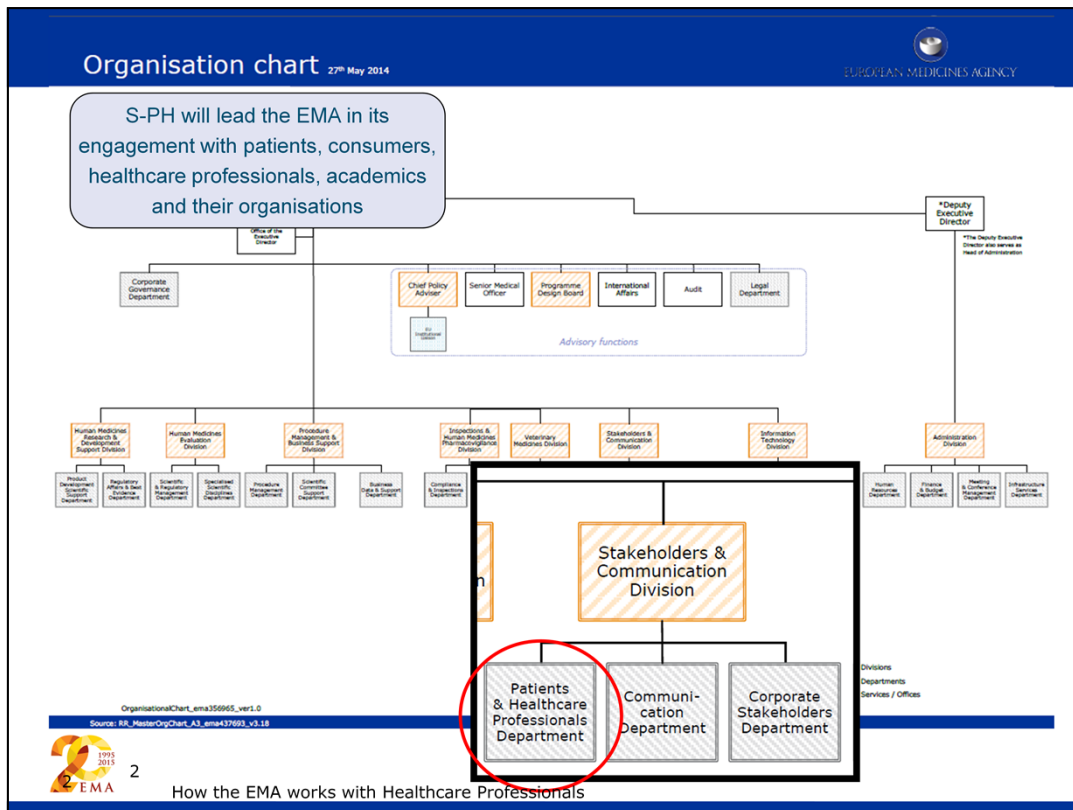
Organisation chart 27th May 2014

EUROPEAN MEDICINES AGENCY

S-PH will lead the EMA in its engagement with patients, consumers, healthcare professionals, academics and their organisations

Office of the Executive Director

*Deputy Executive Director

*The Deputy Executive Director also serves as Head of Administration

Corporate Governance Department

Chief Policy Adviser

Senior Medical Officer

Programme Design Board

International Affairs

Audit

Legal Department

EU Institutional Liaison

Advisory functions

Human Medicines Research & Development Support Division

Human Medicines Evaluation Division

Procedure Management & Business Support Division

Inspections & Human Medicines Pharmacovigilance Division

Veterinary Medicines Division

Stakeholders & Communication Division

Information Technology Division

Administration Division

Product Development Scientific Support Department

Regulatory Affairs & Best Evidence Department

Scientific & Regulatory Management Department

Specialised Scientific Disciplines Department

Procedure Management Department

Scientific Committee Support Department

Business Data & Support Department

Compliance & Inspections Department

Human Resources Department

Finance & Budget Department

Meeting & Conference Management Department

Infrastructure Services Department

Stakeholders & Communication Division

Patients & Healthcare Professionals Department

Communi-cation Department

Corporate Stakeholders Department

Divisions

Departments

Services / Offices

OrganisationalChart_ema356965_ver1.0

Source: RR_MasterOrgChart_A3_ema437693_v3.18

1995 2015 EMA

2 2

How the EMA works with Healthcare Professionals